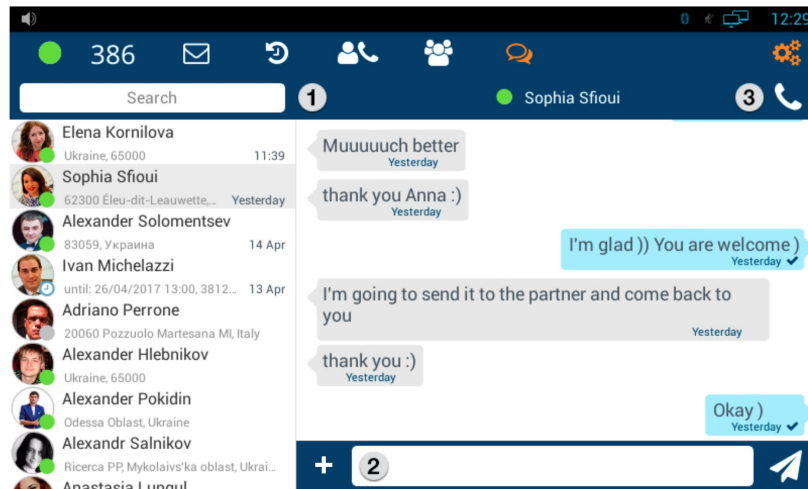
12:29

386

Search

1

Sophia Sfioui

3

Elena Kornilova
Ukraine, 65000 11:39

Sophia Sfioui
62300 Éleu-dit-Leauwette,... Yesterday

Alexander Solomentsev
83059, Украина 14 Apr

Ivan Michelazzi
until: 26/04/2017 13:00, 3812... 13 Apr

Adriano Perrone
20060 Pozzuolo Martesana MI, Italy

Alexander Hlebnikov
Ukraine, 65000

Alexander Pokidin
Odessa Oblast, Ukraine

Alexandr Salnikov
Ricerca PP, Mykolaivs'ka oblast, Ukrai...

Anastasia Lungul

Muuuuuch better
Yesterday

thank you Anna :)
Yesterday

I'm glad )) You are welcome )
Yesterday

I'm going to send it to the partner and come back to you
Yesterday

thank you :)
Yesterday

Okay )
Yesterday

+

2